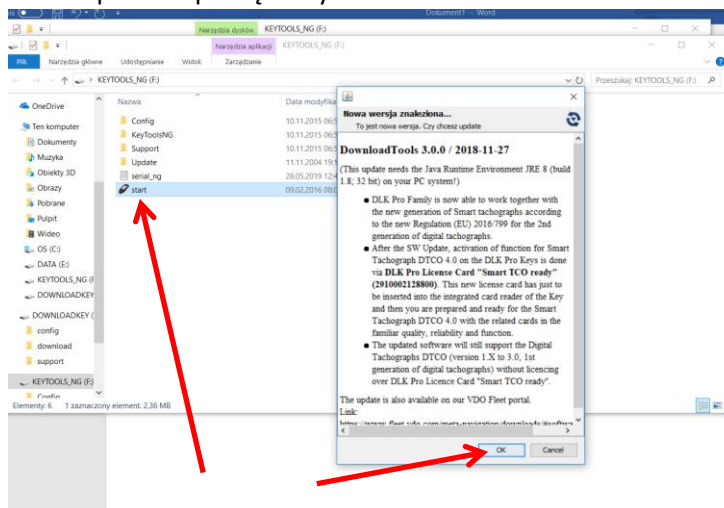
Dokument1 - Word

Narzędzia dysków KEYTOOLS_NG (F:)

Narzędzia aplikacji KEYTOOLS_NG (F:)

Plik Narzędzia główne Udostępnianie Widok Zarządzanie

> KEYTOOLS_NG (F:)

Przeszukaj: KEYTOOLS_NG (F:)

OneDrive
Ten komputer
Dokumenty
Muzyka
Obiekty 3D
Obrazy
Pobrane
Pulpit
Wideo
OS (C:)
DATA (E:)
KEYTOOLS_NG (F
DOWNLOADKEY
DOWNLOADKEY (
config
download
support
KEYTOOLS_NG (F:)
Config

| Nazwa | Data modyfik |
|---|---|
| Config | 10.11.2015 06:5 |
| KeyToolsNG | 10.11.2015 06:5 |
| Support | 10.11.2015 06:5 |
| Update | 11.11.2004 19:1 |
| serial_ng | 28.05.2019 12:4 |
| start | 09.02.2016 08:0 |

Elementy: 6 1 zaznaczony element. 2,36 MB

Nowa wersja znaleziona...
To jest nowa wersja. Czy chcesz update

DownloadTools 3.0.0 / 2018-11-27

(This update needs the Java Runtime Environment JRE 8 (build 1.8; 32 bit) on your PC system!)

DLK Pro Family is now able to work together with the new generation of Smart tachographs according to the new Regulation (EU) 2016/799 for the 2nd generation of digital tachographs.

After the SW Update, activation of function for Smart Tachograph DTCO 4.0 on the DLK Pro Keys is done via DLK Pro License Card "Smart TCO ready" (2910002128800). This new license card has just to be inserted into the integrated card reader of the Key and then you are prepared and ready for the Smart Tachograph DTCO 4.0 with the related cards in the familiar quality, reliability and function.

The updated software will still support the Digital Tachographs DTCO (version 1.X to 3.0, 1st generation of digital tachographs) without licencing over DLK Pro Licence Card "Smart TCO ready".

The update is also available on our VDO Fleet portal.
Link:
https://www.fleet.vdo.com/meta-navigation/downloads/#softwa

OK Cancel